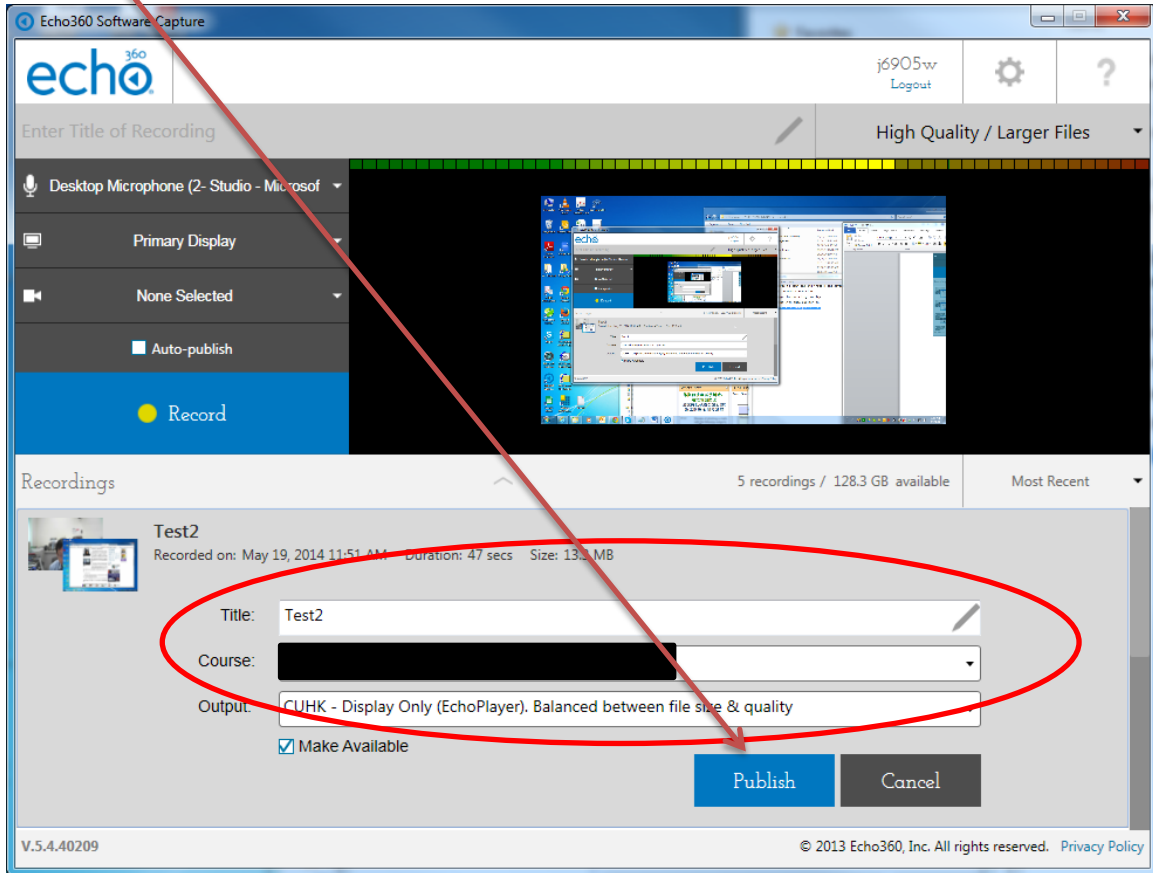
Echo360 Software Capture

echo360

j6905w
Logout

?

Enter Title of Recording

High Quality / Larger Files

Desktop Microphone (2- Studio - Microsof

Primary Display

None Selected

Auto-publish

Record

Recordings

5 recordings / 128.3 GB available

Most Recent

Test2
Recorded on: May 19, 2014 11:51 AM Duration: 47 secs Size: 13.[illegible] MB

Title: Test2

Course:

Output: CUHK - Display Only (EchoPlayer). Balanced between file size & quality

Make Available

Publish

Cancel

V.5.4.40209

© 2013 Echo360, Inc. All rights reserved. Privacy Policy